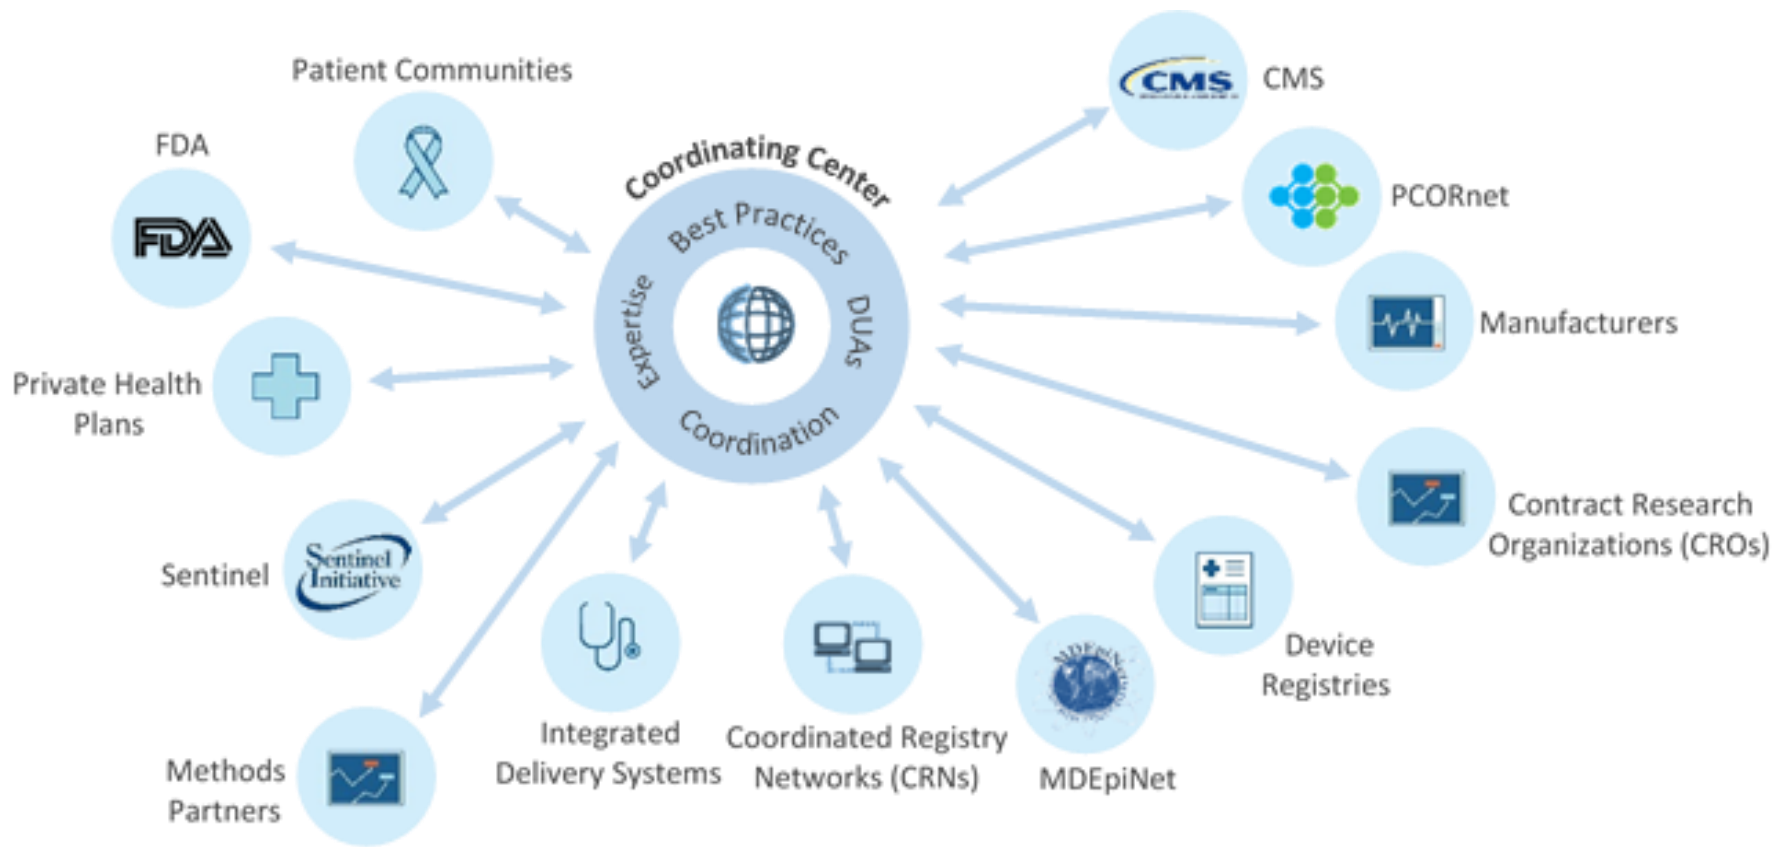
Patient Communities

FDA

FDA

Private Health Plans

Sentinel

Sentinel Initiative

Methods Partners

Integrated Delivery Systems

Coordinated Registry Networks (CRNs)

MDEpiNet

Coordinating Center

Best Practices

Expertise

DUAs

Coordination

CMS

CMS

PCORnet

Manufacturers

Contract Research Organizations (CROs)

Device Registries